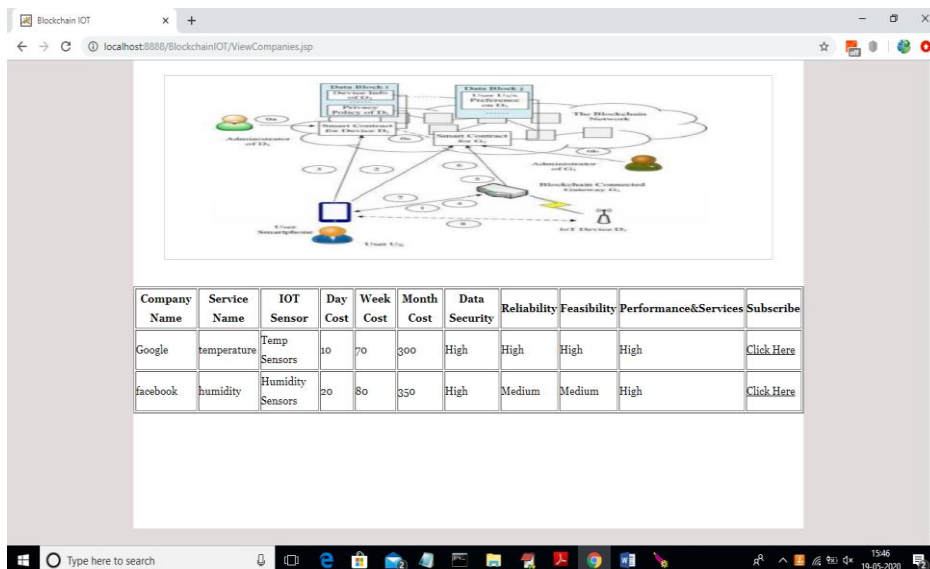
Blockchain IOT × +

localhost:8888/BlockchainIOT/ViewCompanies.jsp

Data Block 1
Device Info of $D_i$
Privacy Policy of $D_i$
Smart Contract for Device $D_i$

Data Block 2
User $U_i$'s Preference on $D_i$

The Blockchain Network

Smart Contract for $G_i$

Administrator of $D_i$

Administrator of $G_i$

Blockchain Connected Gateway $G_i$

User Smartphone

User $U_i$

IoT Device $D_i$

| Company Name | Service Name | IOT Sensor | Day Cost | Week Cost | Month Cost | Data Security | Reliability | Feasibility | Performance&Services | Subscribe |
|---|---|---|---|---|---|---|---|---|---|---|
| Google | temperature | Temp Sensors | 10 | 70 | 300 | High | High | High | High | Click Here |
| facebook | humidity | Humidity Sensors | 20 | 80 | 350 | High | Medium | Medium | High | Click Here |

Type here to search

15:46
19-05-2020